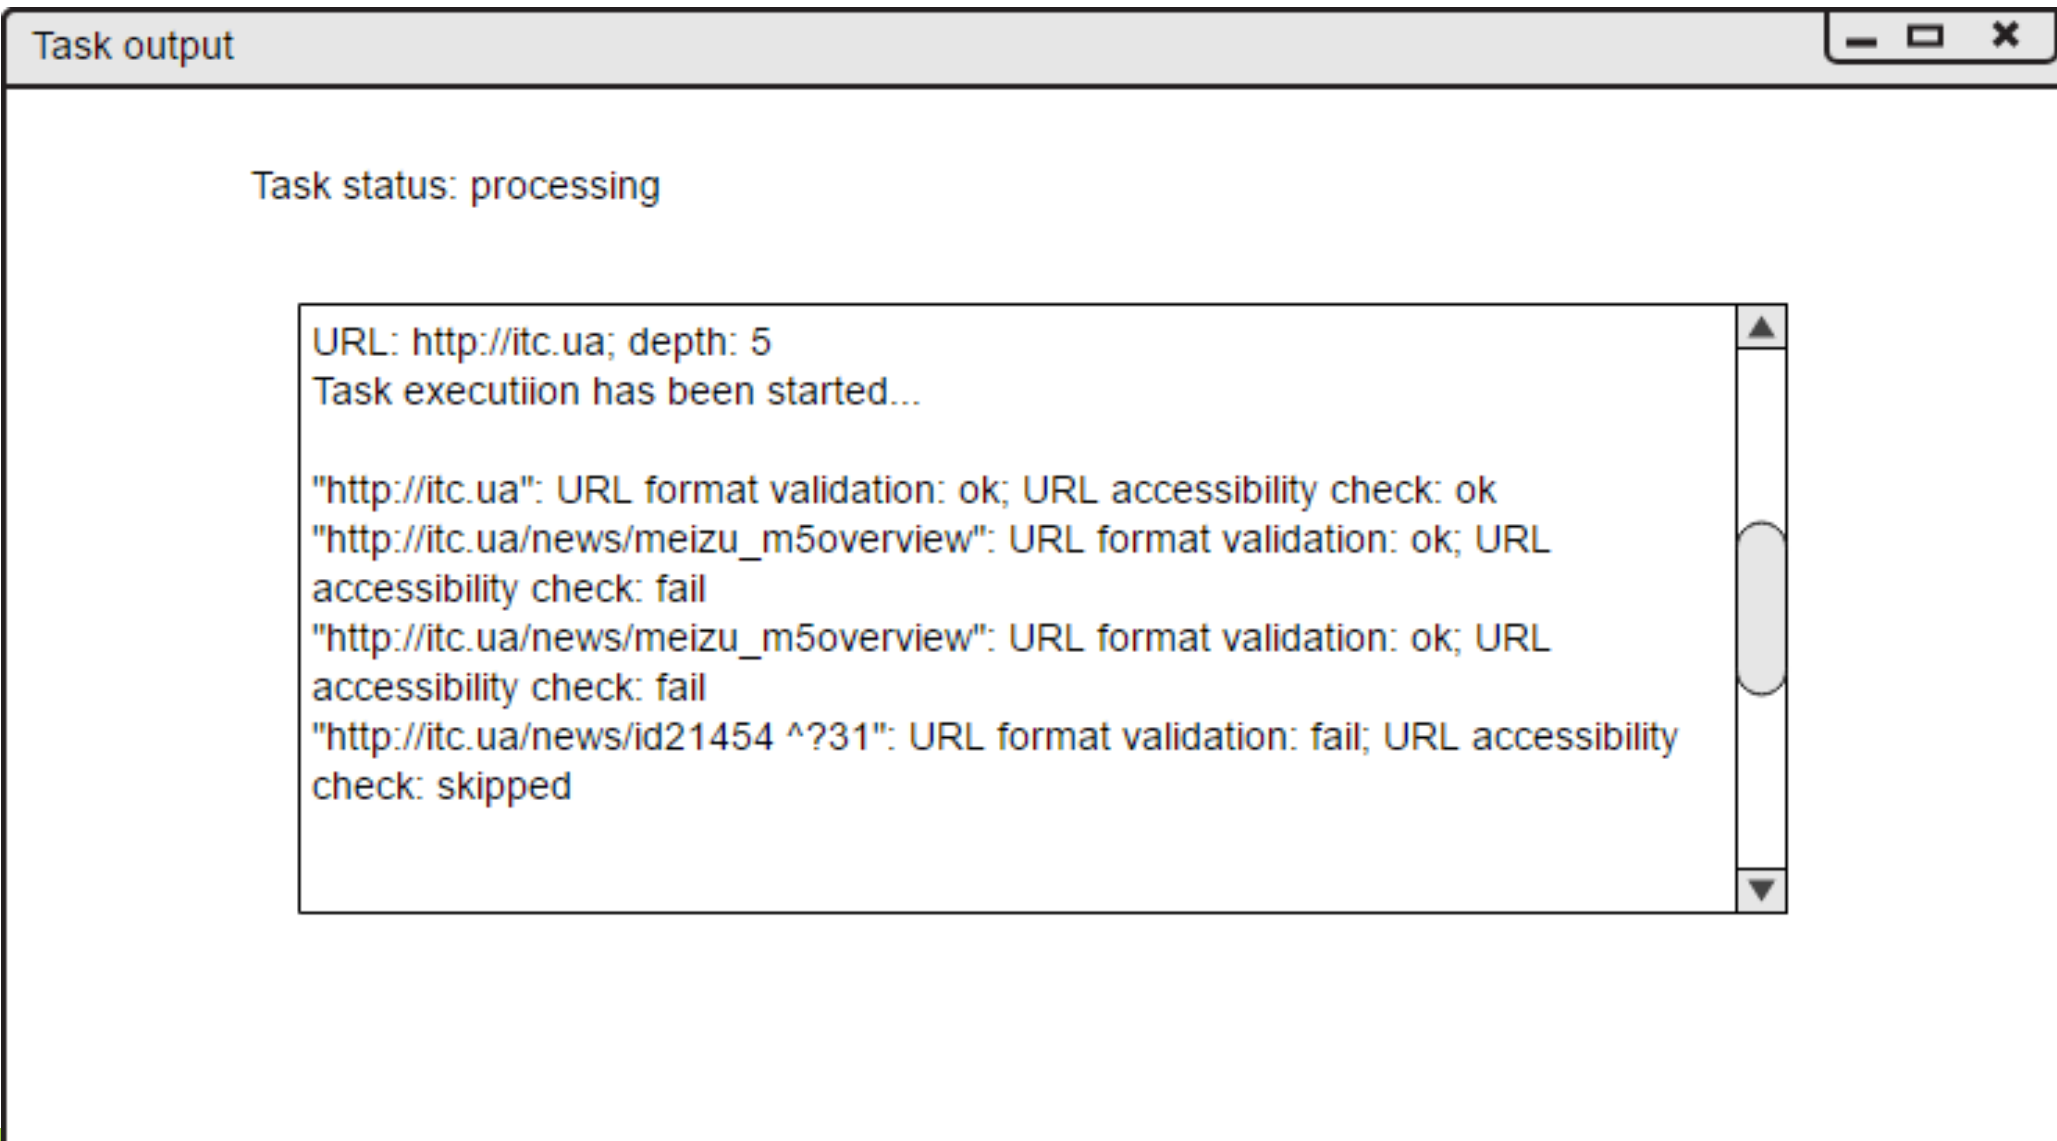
Task output

Task status: processing

URL: http://itc.ua; depth: 5
Task executiion has been started...

"http://itc.ua": URL format validation: ok; URL accessibility check: ok
"http://itc.ua/news/meizu_m5overview": URL format validation: ok; URL accessibility check: fail
"http://itc.ua/news/meizu_m5overview": URL format validation: ok; URL accessibility check: fail
"http://itc.ua/news/id21454 ^?31": URL format validation: fail; URL accessibility check: skipped